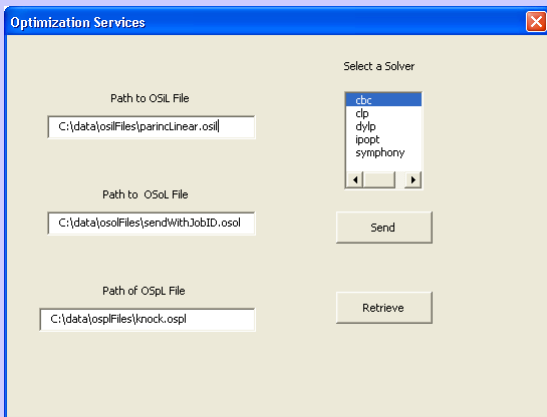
Optimization Services

Select a Solver

Path to OSiL File

C:\data\osilFiles\parincLinear.osil

cbc
clp
dylp
ipopt
symphony

Path to OSoL File

C:\data\osolFiles\sendWithJobID.osol

Send

Path of OSpL File

C:\data\osplFiles\knock.ospl

Retrieve